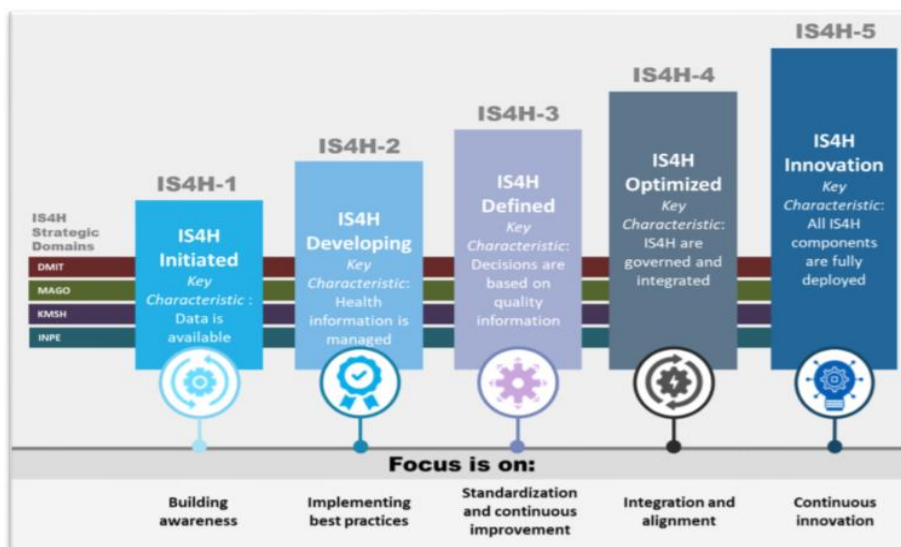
IS4H Strategic Domains
DMIT
MAGO
KMSH
INPE

IS4H-1
IS4H Initiated
Key Characteristic : Data is available

IS4H-2
IS4H Developing
Key Characteristic: Health information is managed

IS4H-3
IS4H Defined
Key Characteristic: Decisions are based on quality information

IS4H-4
IS4H Optimized
Key Characteristic: IS4H are governed and integrated

IS4H-5
IS4H Innovation
Key Characteristic: All IS4H components are fully deployed

Focus is on:

Building awareness

Implementing best practices

Standardization and continuous improvement

Integration and alignment

Continuous innovation